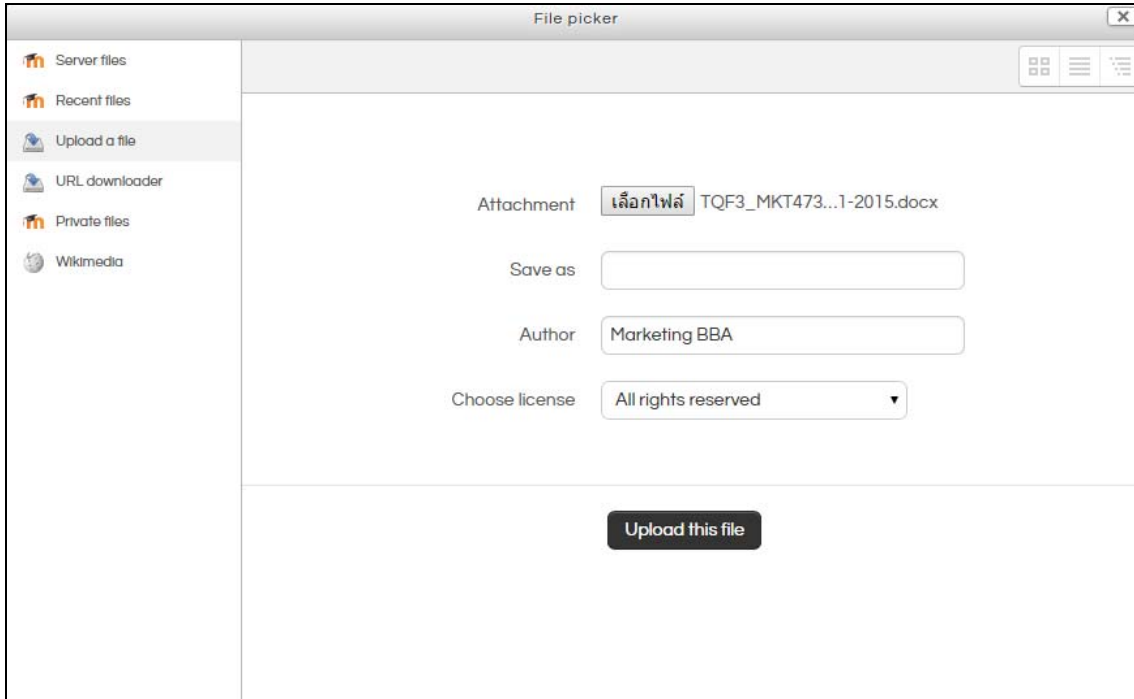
File picker

Server files
Recent files
Upload a file
URL downloader
Private files
Wikimedia

Attachment เลือกไฟล์ TQF3_MKT473...1-2015.docx

Save as

Author Marketing BBA

Choose license All rights reserved

Upload this file